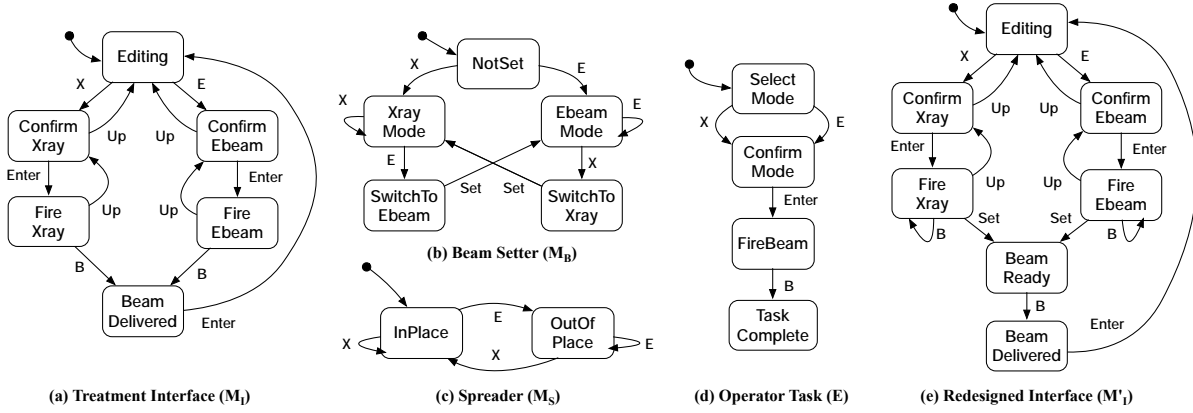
Editing

X

E

Confirm Xray

Up

Up

Confirm Ebeam

Enter

Enter

Fire Xray

Up

Up

Fire Ebeam

B

B

Beam Delivered

Enter

(a) Treatment Interface ($M_I$)

NotSet

X

E

X

Xray Mode

Ebeam Mode

E

E

X

Set

Set

SwitchTo Ebeam

SwitchTo Xray

(b) Beam Setter ($M_B$)

InPlace

E

OutOf Place

X

X

E

(c) Spreader ($M_S$)

Select Mode

X

E

Confirm Mode

Enter

FireBeam

B

Task Complete

(d) Operator Task (E)

Editing

X

E

Confirm Xray

Up

Up

Confirm Ebeam

Enter

Enter

Fire Xray

Up

Up

Fire Ebeam

Set

Set

B

B

Beam Ready

B

Beam Delivered

Enter

(e) Redesigned Interface ($M'_I$)